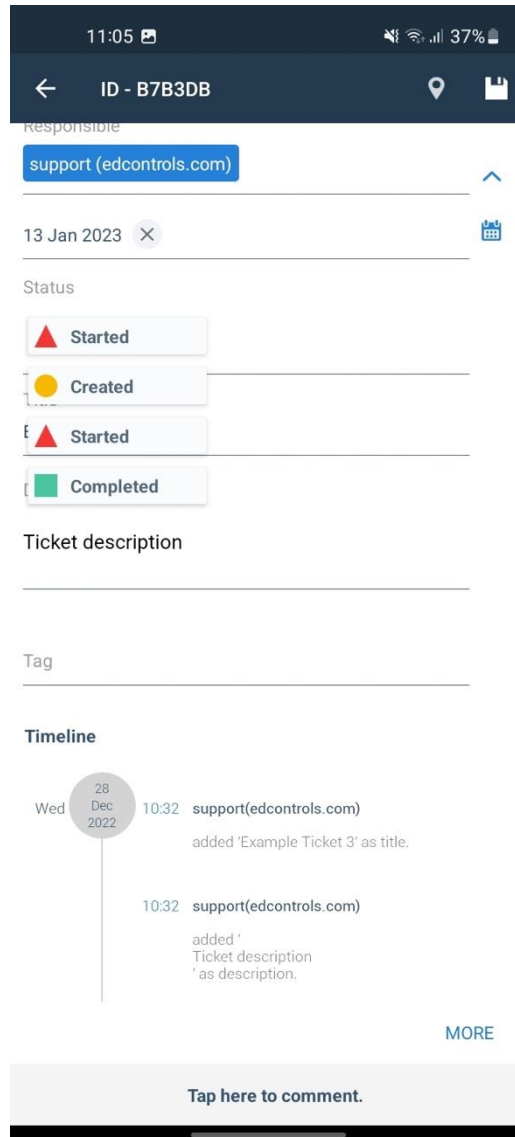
11:05

37%

ID - B7B3DB

Responsible

support (edcontrols.com)

13 Jan 2023

Status

Started

Created

Started

Completed

Ticket description

Tag

Timeline

Wed 28 Dec 2022

10:32 support(edcontrols.com)

added 'Example Ticket 3' as title.

10:32 support(edcontrols.com)

added '
Ticket description
' as description.

MORE

Tap here to comment.